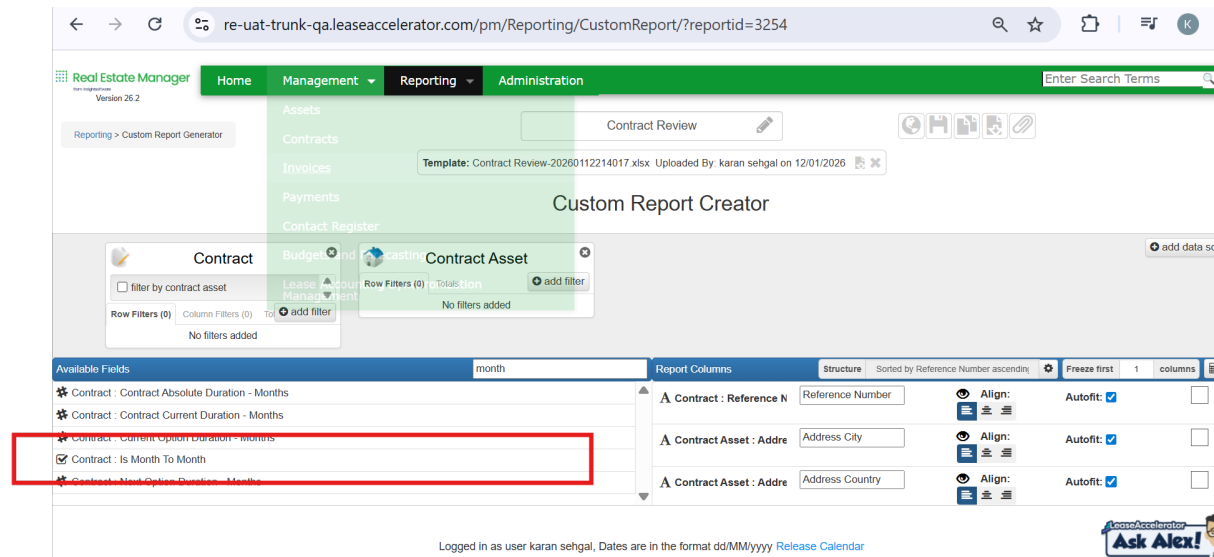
re-uat-trunk-qa.leaseaccelerator.com/pm/Reporting/CustomReport/?reportid=3254

Real Estate Manager
from insightsoftware
Version 26.2

Home Management Reporting Administration

Enter Search Terms

Assets
Contracts
Invoices
Payments
Contact Register
Budget and Forecasting
Lease Accounting Management

Reporting > Custom Report Generator

Contract Review

Template: Contract Review-20260112214017.xlsx Uploaded By: karan sehgal on 12/01/2026

Custom Report Creator

Contract
filter by contract asset
Row Filters (0) Column Filters (0) To add filter
No filters added

Contract Asset
Row Filters (0) Totals add filter
No filters added

add data so

Available Fields month
Contract : Contract Absolute Duration - Months
Contract : Contract Current Duration - Months
Contract : Current Option Duration - Months
Contract : Is Month To Month
Contract : Next Option Duration - Months

Report Columns Structure Sorted by Reference Number ascending Freeze first 1 columns

| | | | |
|---|---|---|---|
| A Contract : Reference N | Reference Number | Align: | Autofit: |
| A Contract Asset : Addre | Address City | Align: | Autofit: |
| A Contract Asset : Addre | Address Country | Align: | Autofit: |

Logged in as user karan sehgal, Dates are in the format dd/MM/yyyy Release Calendar

LeaseAccelerator Ask Alex!